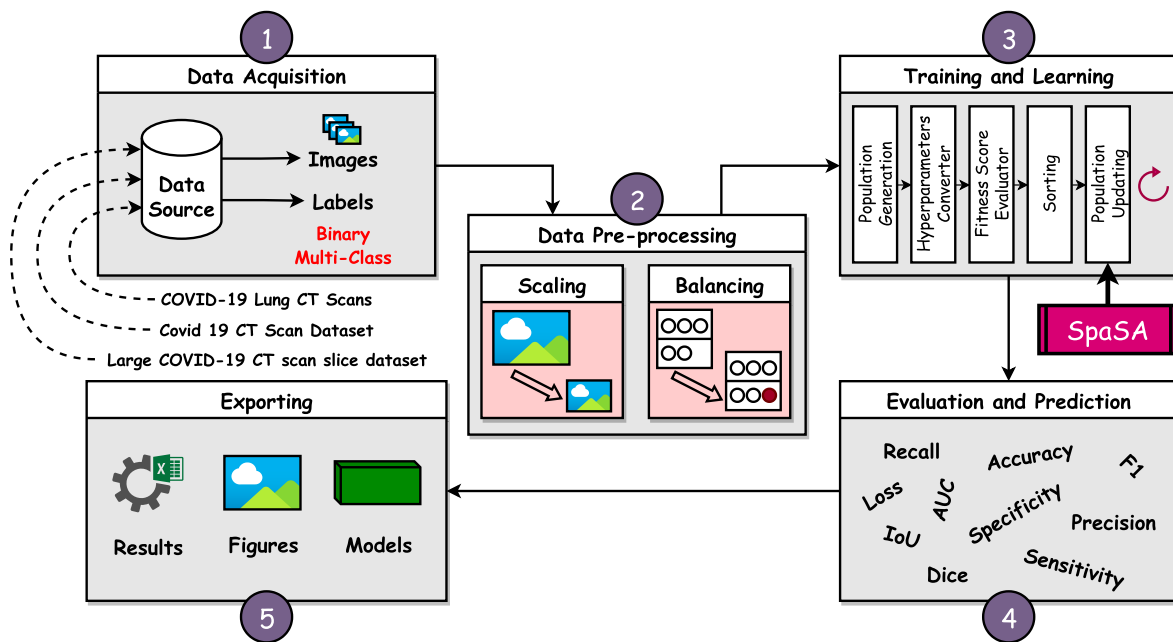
1

Data Acquisition

Data Source

Images

Labels

Binary
Multi-Class

COVID-19 Lung CT Scans

Covid 19 CT Scan Dataset

Large COVID-19 CT scan slice dataset

2

Data Pre-processing

Scaling

Balancing

3

Training and Learning

Population Generation

Hyperparameters Converter

Fitness Score Evaluator

Sorting

Population Updating

SpaSA

Exporting

Results

Figures

Models

5

Evaluation and Prediction

Recall

Accuracy

F1

Loss

AUC

Specificity

Precision

IoU

Sensitivity

Dice

4